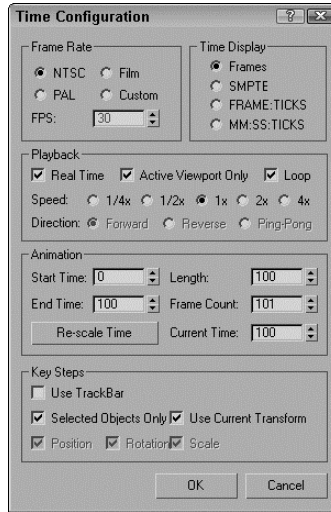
Time Configuration

?
×

Frame Rate
NTSC
Film
PAL
Custom
FPS: 30

Time Display
Frames
SMPTE
FRAME:TICKS
MM:SS:TICKS

Playback
Real Time
Active Viewport Only
Loop
Speed: 1/4x 1/2x 1x 2x 4x
Direction: Forward Reverse Ping-Pong

Animation
Start Time: 0
Length: 100
End Time: 100
Frame Count: 101
Re-scale Time
Current Time: 100

Key Steps
Use TrackBar
Selected Objects Only
Use Current Transform
Position
Rotation
Scale

OK
Cancel